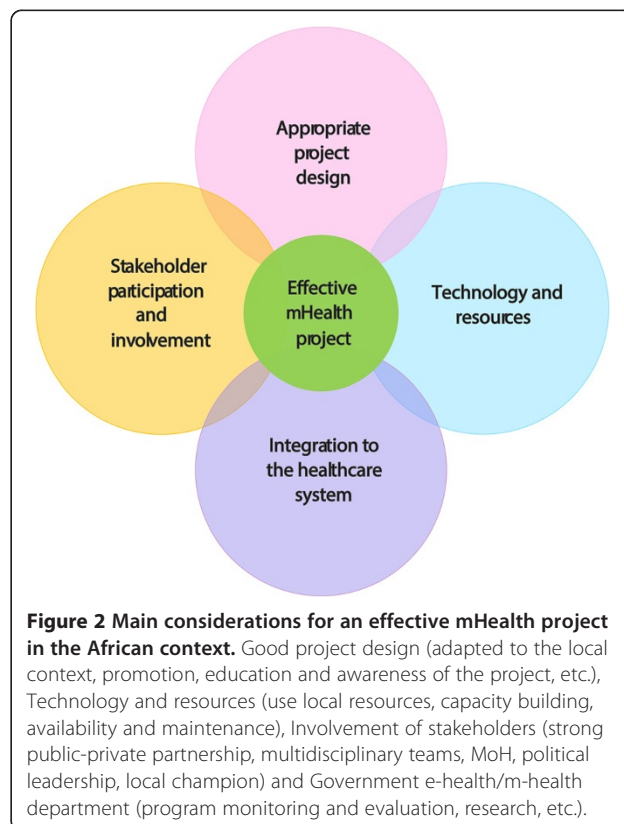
Appropriate project design

Stakeholder paticipation and involvement

Effective mHealth project

Technology and resources

Integration to the healthcare system

**Figure 2 Main considerations for an effective mHealth project in the African context.** Good project design (adapted to the local context, promotion, education and awareness of the project, etc.), Technology and resources (use local resources, capacity building, availability and maintenance), Involvement of stakeholders (strong public-private partnership, multidisciplinary teams, MoH, political leadership, local champion) and Government e-health/m-health department (program monitoring and evaluation, research, etc.).